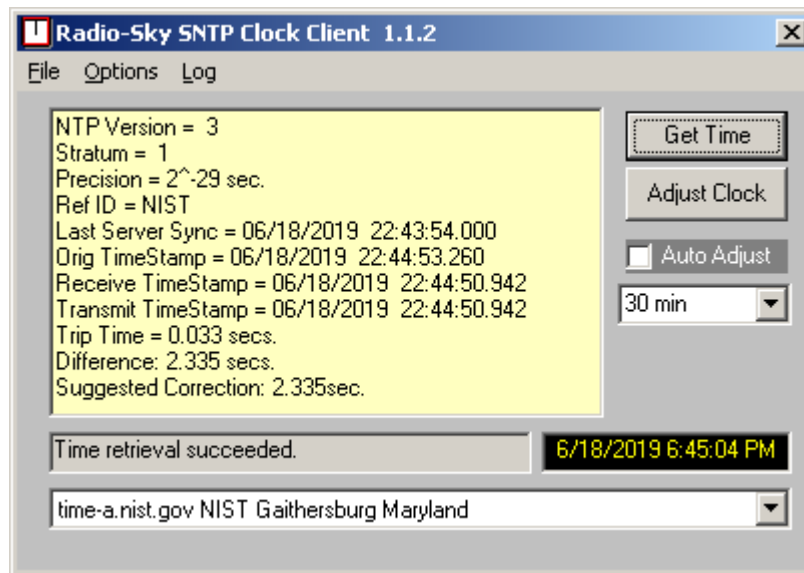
Radio-Sky SNTP Clock Client 1.1.2

File Options Log

NTP Version = 3
Stratum = 1
Precision = 2^-29 sec.
Ref ID = NIST
Last Server Sync = 06/18/2019 22:43:54.000
Orig TimeStamp = 06/18/2019 22:44:53.260
Receive TimeStamp = 06/18/2019 22:44:50.942
Transmit TimeStamp = 06/18/2019 22:44:50.942
Trip Time = 0.033 secs.
Difference: 2.335 secs.
Suggested Correction: 2.335sec.

Get Time

Adjust Clock

Auto Adjust

30 min

Time retrieval succeeded.

6/18/2019 6:45:04 PM

time-a.nist.gov NIST Gaithersburg Maryland